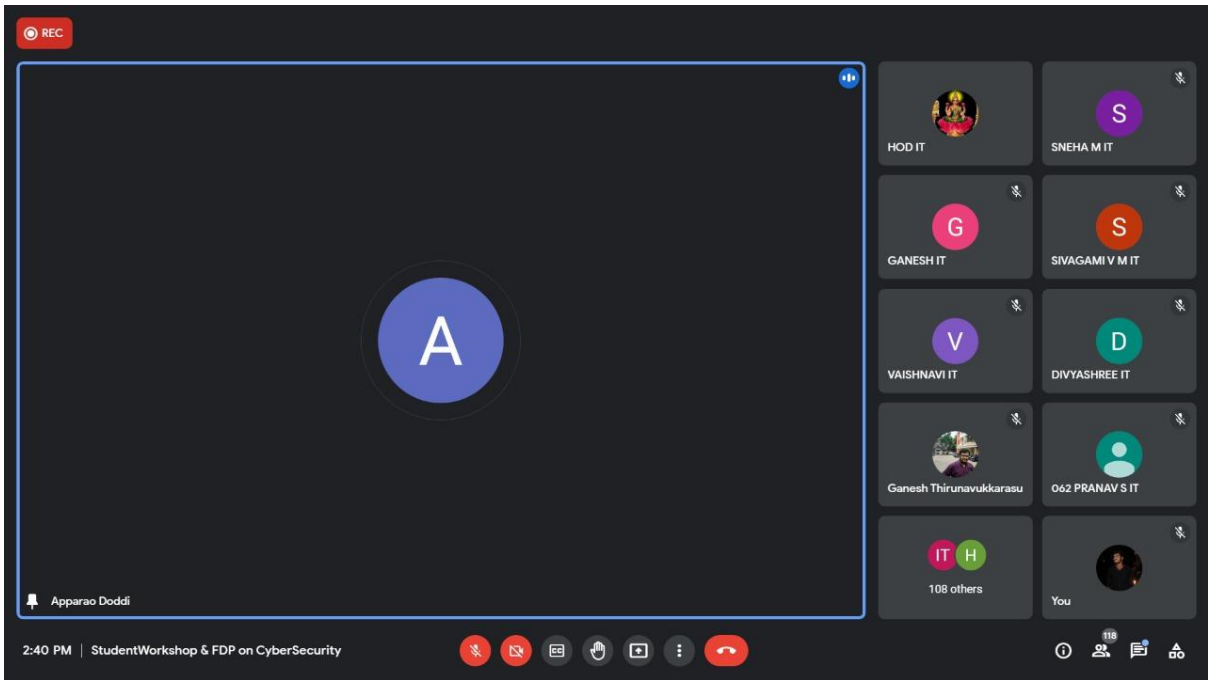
REC

A

Apparao Doddi

HOD IT

S
SNEHA M IT

G
GANESH IT

S
SIVAGAMI V M IT

V
VAISHNAVI IT

D
DIVYASHREE IT

Ganesh Thirunavukkarasu

062 PRANAV S IT

IT H
108 others

You

2:40 PM | StudentWorkshop & FDP on CyberSecurity

118